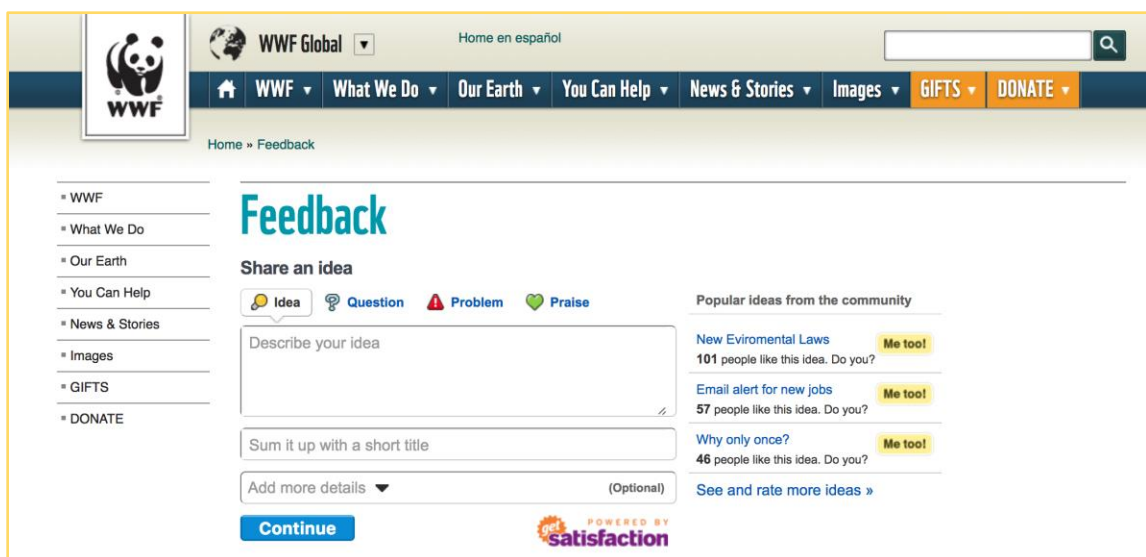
WWF

WWF Global ▾

Home en español

WWF ▾ What We Do ▾ Our Earth ▾ You Can Help ▾ News & Stories ▾ Images ▾ GIFTS ▾ DONATE ▾

Home » Feedback

- WWF
- What We Do
- Our Earth
- You Can Help
- News & Stories
- Images
- GIFTS
- DONATE

Feedback

Share an idea

Idea Question Problem Praise

Describe your idea

Sum it up with a short title

Add more details (Optional)

Continue

get satisfaction POWERED BY

Popular ideas from the community

New Eviromental Laws
101 people like this idea. Do you? Me too!

Email alert for new jobs
57 people like this idea. Do you? Me too!

Why only once?
46 people like this idea. Do you? Me too!

See and rate more ideas »